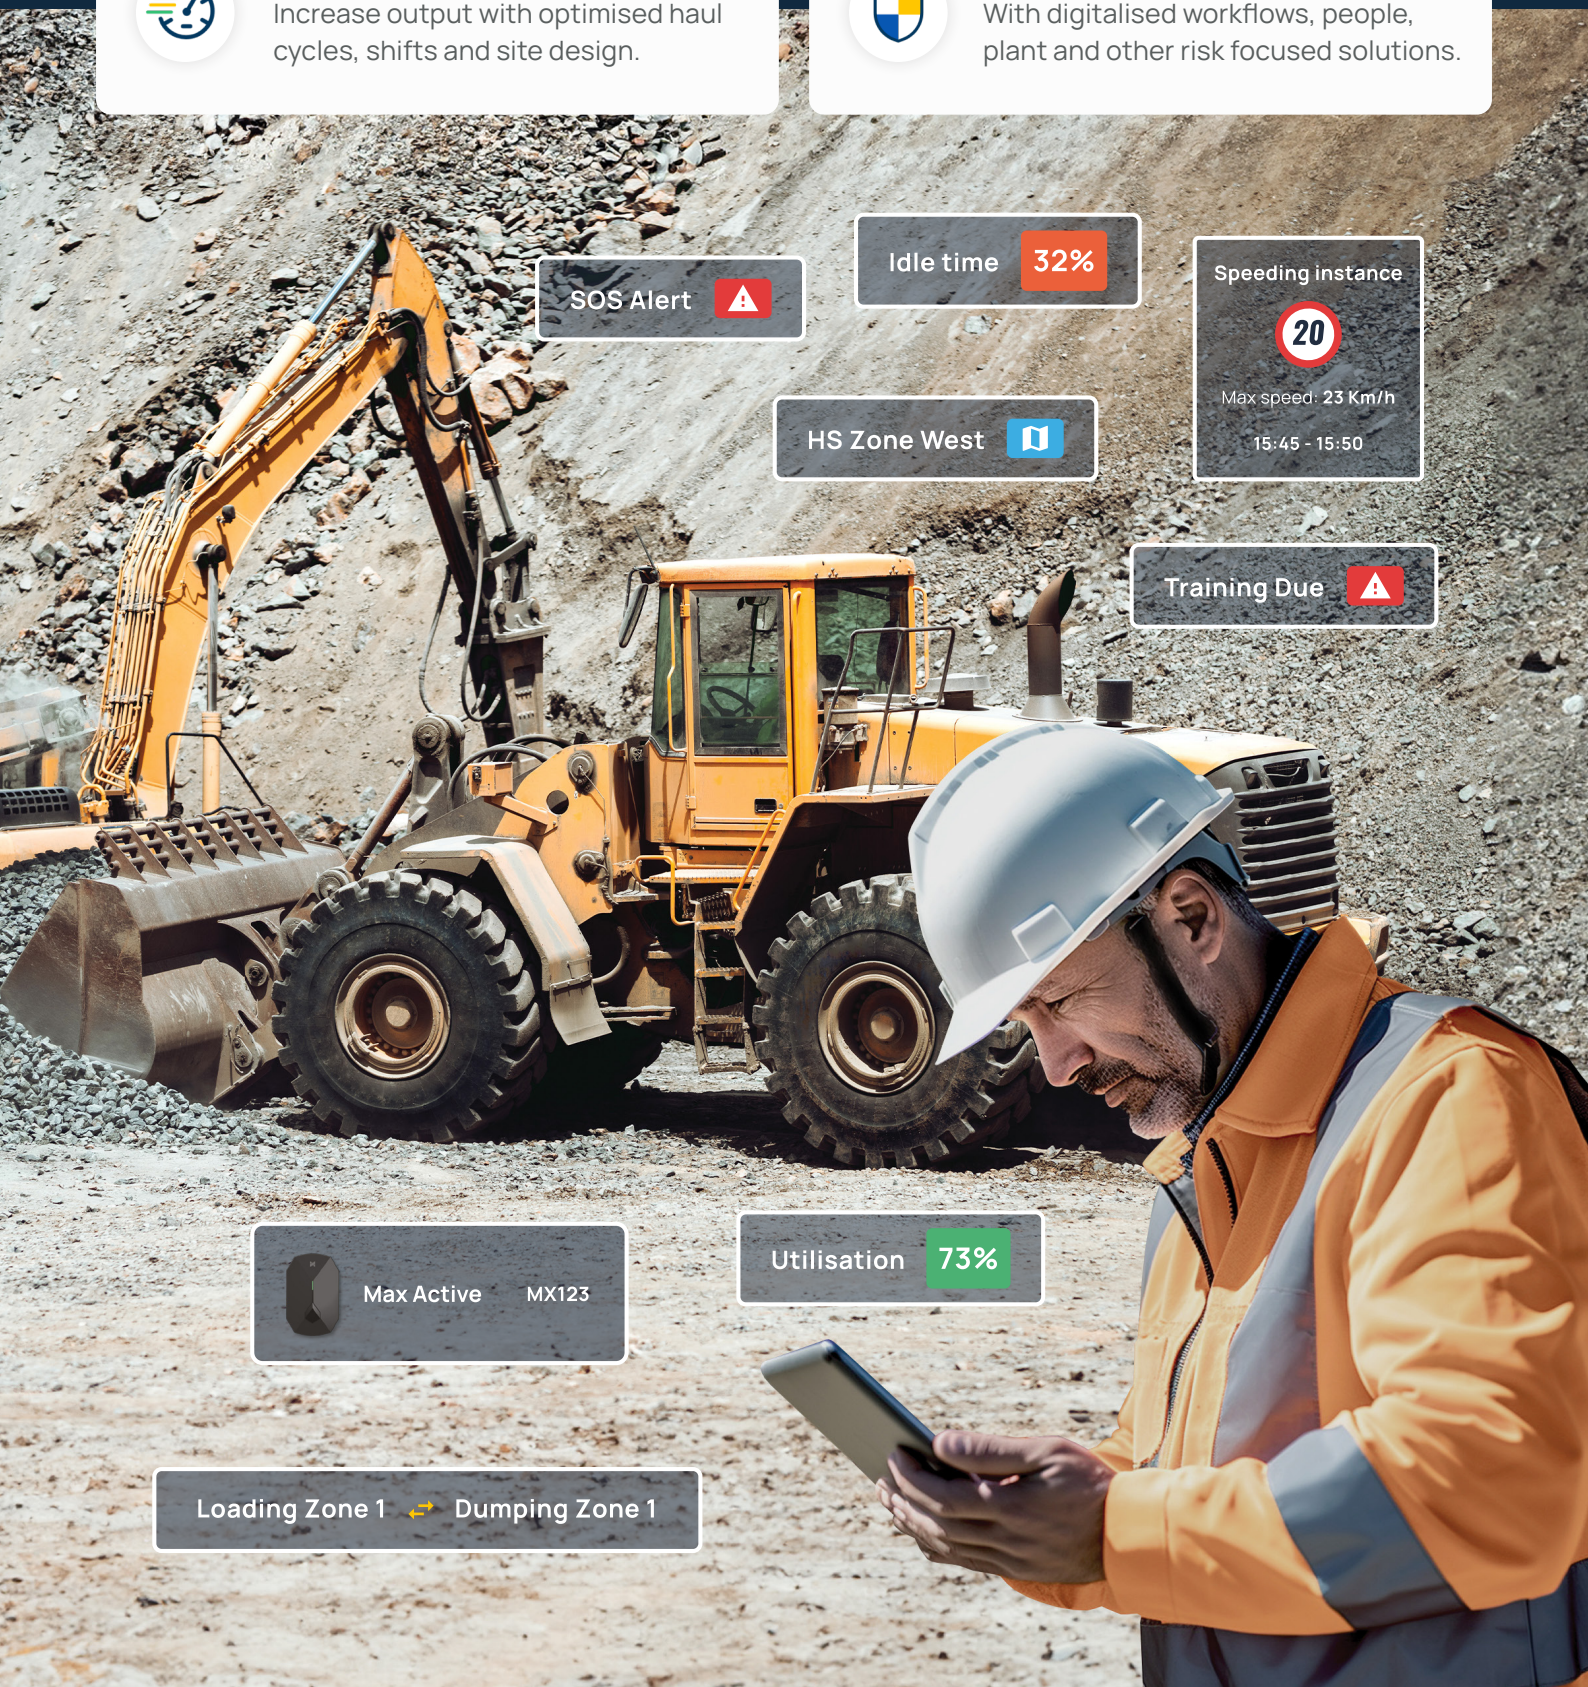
Increase output with optimised haul cycles, shifts and site design.

With digitalised workflows, people, plant and other risk focused solutions.

SOS Alert

Idle time 32%

Speeding instance
20
Max speed: 23 Km/h
15:45 - 15:50

HS Zone West

Training Due

Max Active MX123

Utilisation 73%

Loading Zone 1 Dumping Zone 1